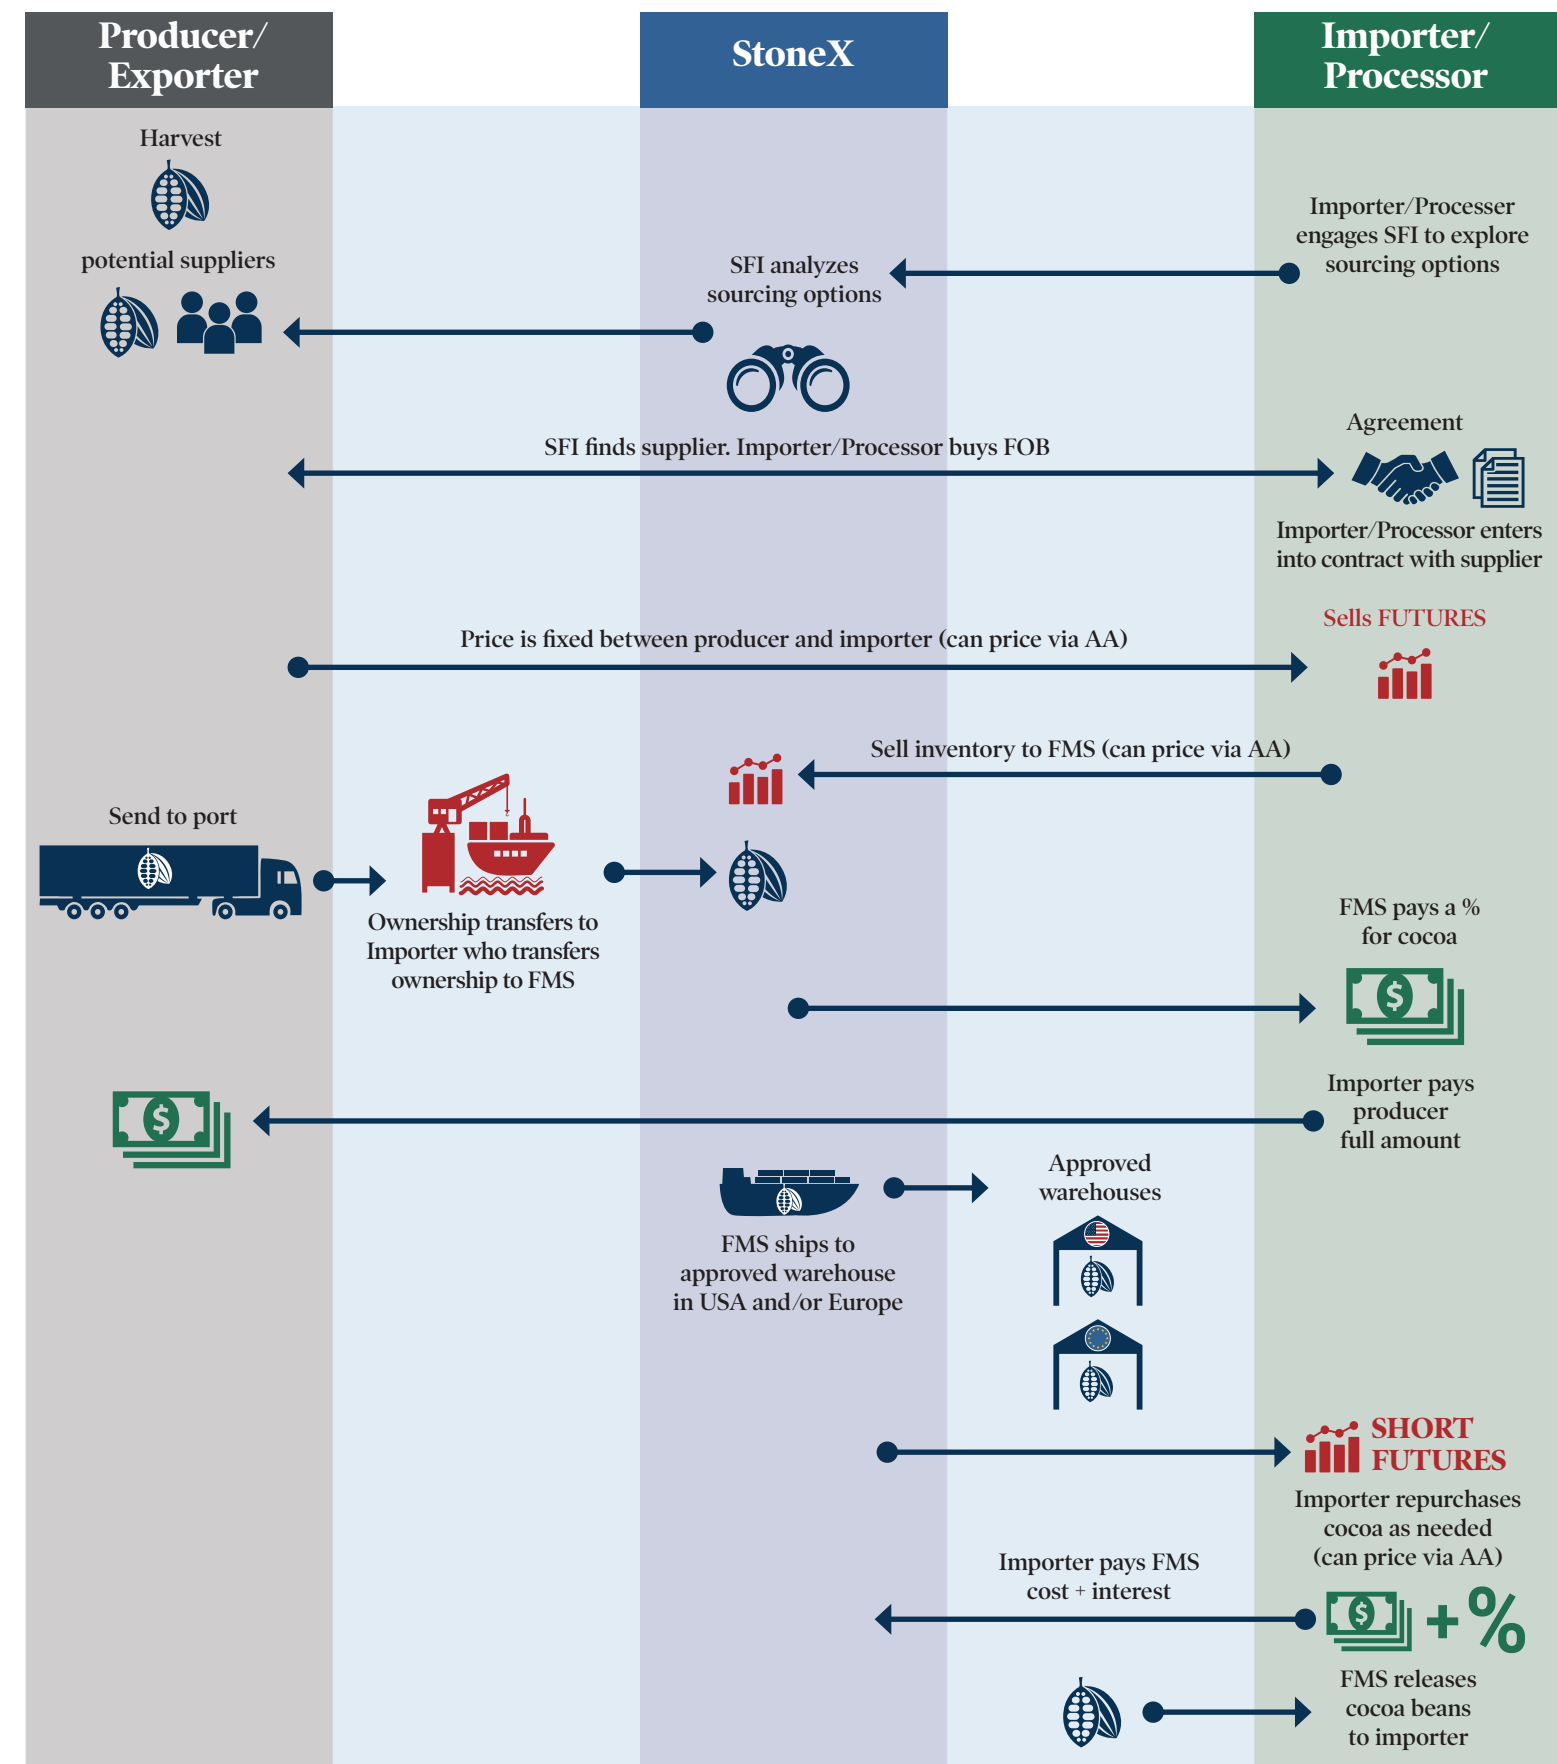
Producer/ Exporter

StoneX

Importer/ Processor

Harvest

potential suppliers

Importer/Processer engages SFI to explore sourcing options

SFI analyzes sourcing options

Agreement

SFI finds supplier. Importer/Processor buys FOB

Importer/Processor enters into contract with supplier

Sells FUTURES

Price is fixed between producer and importer (can price via AA)

Sell inventory to FMS (can price via AA)

Send to port

Ownership transfers to Importer who transfers ownership to FMS

FMS pays a % for cocoa

Importer pays producer full amount

Approved warehouses

FMS ships to approved warehouse in USA and/or Europe

SHORT FUTURES

Importer repurchases cocoa as needed (can price via AA)

Importer pays FMS cost + interest

+ %

FMS releases cocoa beans to importer